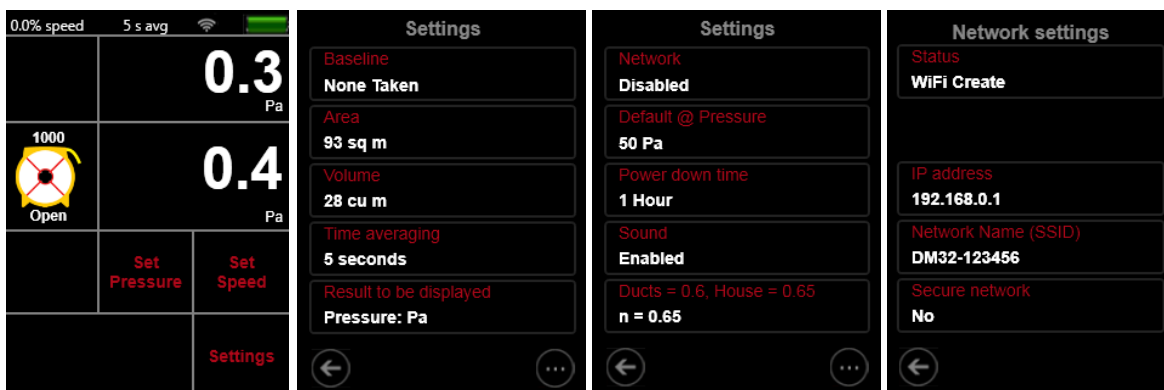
0.0% speed 5 s avg

0.3
Pa

1000
Open

0.4
Pa

Set Pressure

Set Speed

Settings

Settings

Baseline
None Taken

Area
93 sq m

Volume
28 cu m

Time averaging
5 seconds

Result to be displayed
Pressure: Pa

Settings

Network
Disabled

Default @ Pressure
50 Pa

Power down time
1 Hour

Sound
Enabled

Ducts = 0.6, House = 0.65
n = 0.65

Network settings

Status
WiFi Create

IP address
192.168.0.1

Network Name (SSID)
DM32-123456

Secure network
No